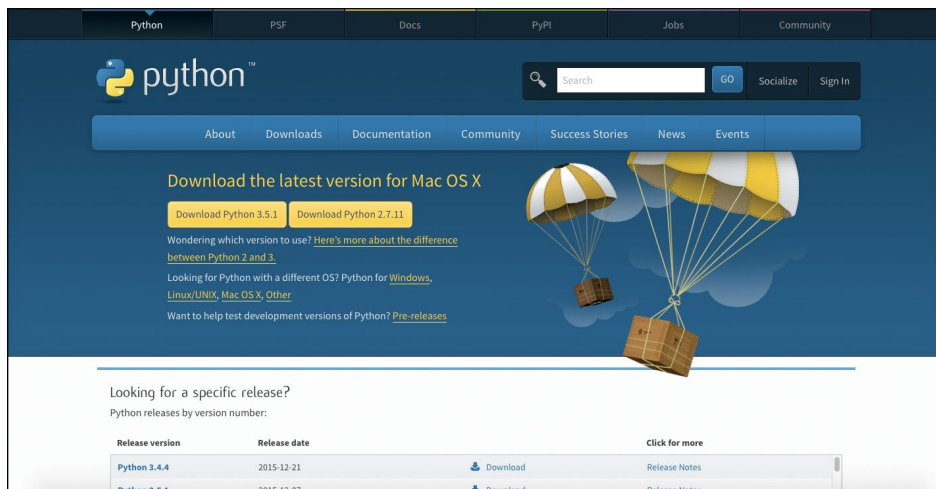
Python PSF Docs PyPI Jobs Community

python™

Search GO Socialize Sign In

About Downloads Documentation Community Success Stories News Events

Download the latest version for Mac OS X

Download Python 3.5.1 Download Python 2.7.11

Wondering which version to use? Here's more about the difference between Python 2 and 3.

Looking for Python with a different OS? Python for Windows, Linux/UNIX, Mac OS X, Other

Want to help test development versions of Python? Pre-releases

Looking for a specific release?

Python releases by version number:

| Release version | Release date | | Click for more |
|---|---|---|---|
| Python 3.4.4 | 2015-12-21 | Download | Release Notes |
| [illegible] | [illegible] | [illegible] | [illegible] |